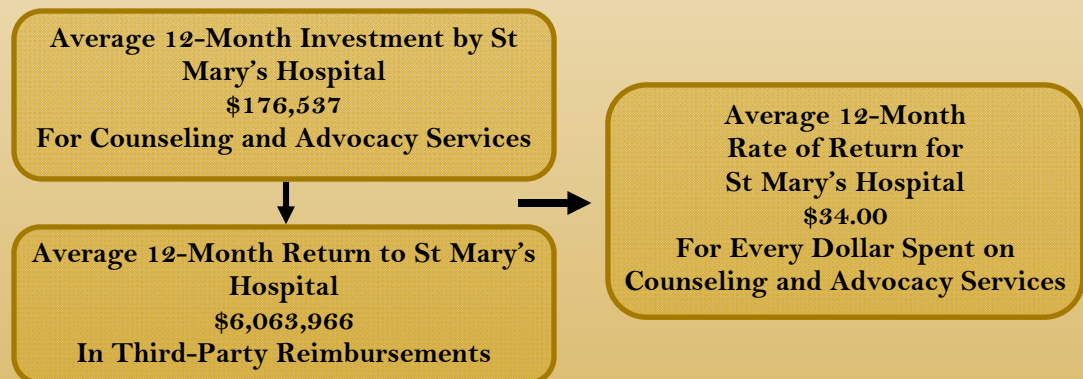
Average 12-Month Investment by St Mary’s Hospital
\$176,537
For Counseling and Advocacy Services

Average 12-Month Return to St Mary’s Hospital
\$6,063,966
In Third-Party Reimbursements

Average 12-Month
Rate of Return for
St Mary’s Hospital
\$34.00
For Every Dollar Spent on
Counseling and Advocacy Services